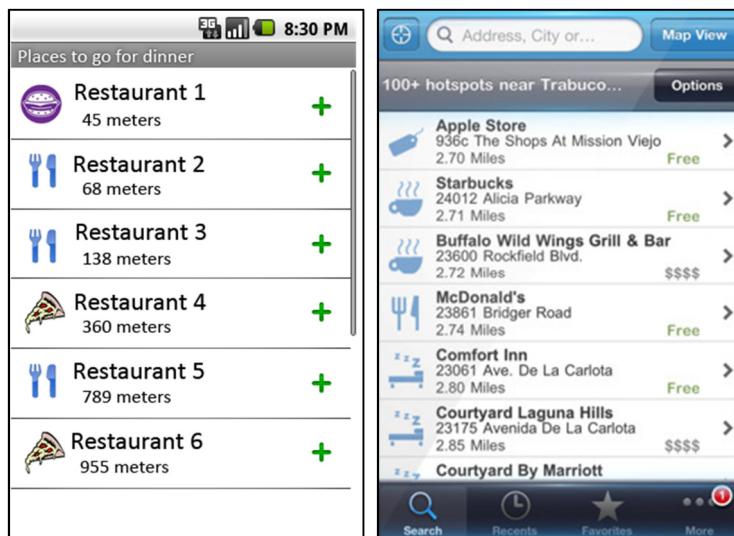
3G 8:30 PM
Places to go for dinner
Restaurant 1
45 meters
+
Restaurant 2
68 meters
+
Restaurant 3
138 meters
+
Restaurant 4
360 meters
+
Restaurant 5
789 meters
+
Restaurant 6
955 meters
+

Address, City or...
Map View
100+ hotspots near Trabuco...
Options
Apple Store
936c The Shops At Mission Viejo
2.70 Miles
Free
Starbucks
24012 Alicia Parkway
2.71 Miles
Free
Buffalo Wild Wings Grill & Bar
23600 Rockfield Blvd.
2.72 Miles
$$$$
McDonald's
23861 Bridger Road
2.74 Miles
Free
Comfort Inn
23061 Ave. De La Carlota
2.80 Miles
Free
Courtyard Laguna Hills
23175 Avenida De La Carlota
2.85 Miles
$$$$
Courtyard By Marriott
Search
Recents
Favorites
1
More